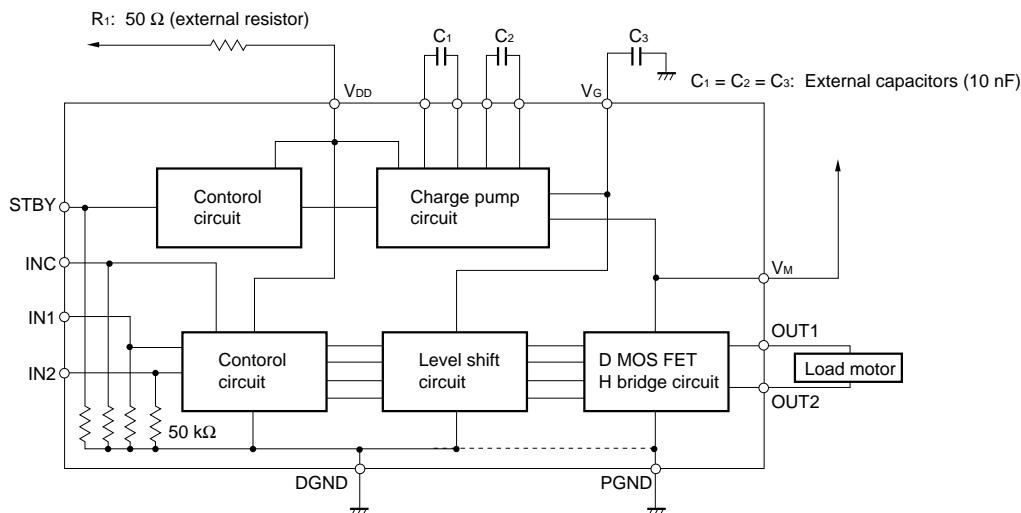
$R_1$: 50 Ω (external resistor)

$C_1$

$C_2$

$C_3$

$V_{DD}$

$V_G$

$C_1 = C_2 = C_3$: External capacitors (10 nF)

STBY

Contorol circuit

Charge pump circuit

INC

$V_M$

IN1

IN2

Contorol circuit

Level shift circuit

D MOS FET H bridge circuit

OUT1

Load motor

OUT2

50 kΩ

DGND

PGND